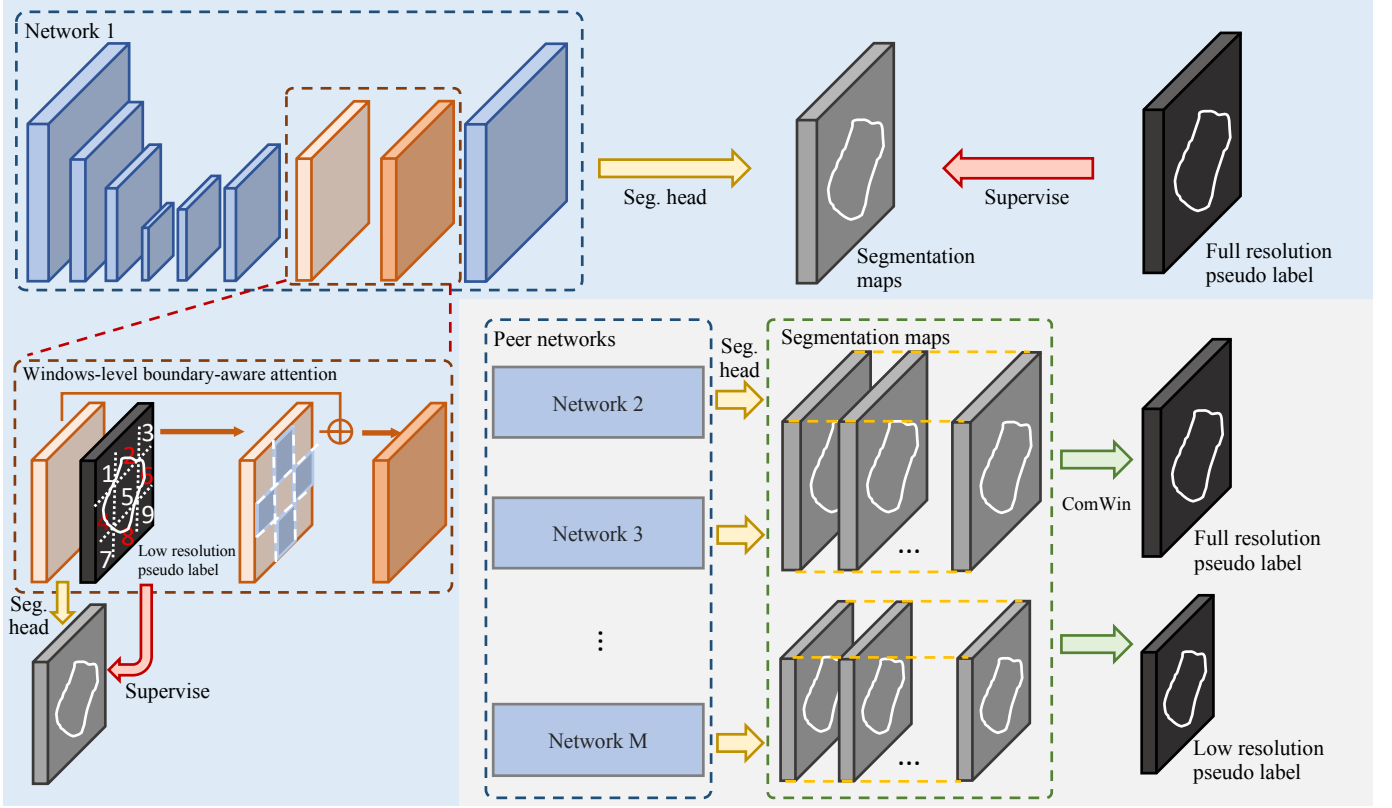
Network 1

Seg. head

Segmentation maps

Supervise

Full resolution pseudo label

Windows-level boundary-aware attention

1
2
3
4
5
6
7
8
9

Low resolution pseudo label

Seg. head

Supervise

Peer networks

Network 2

Network 3

⋮

Network M

Seg. head

Segmentation maps

...

...

ComWin

Full resolution pseudo label

Low resolution pseudo label